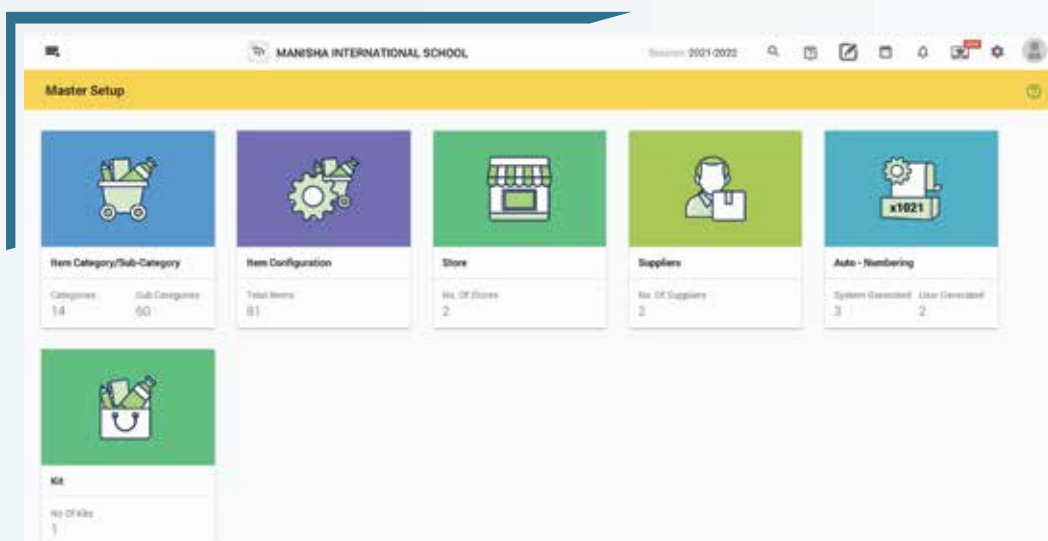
MANISHA INTERNATIONAL SCHOOL

Session 2021-2022

Master Setup

x1021

Item Category/Sub-Category

Categories 14

Sub Categories 60

Item Configuration

Total Items 81

Store

No. Of Stores 2

Suppliers

No. Of Suppliers 2

Auto - Numbering

System Generated 3

User Generated 2

Kit

No Of Kits 1